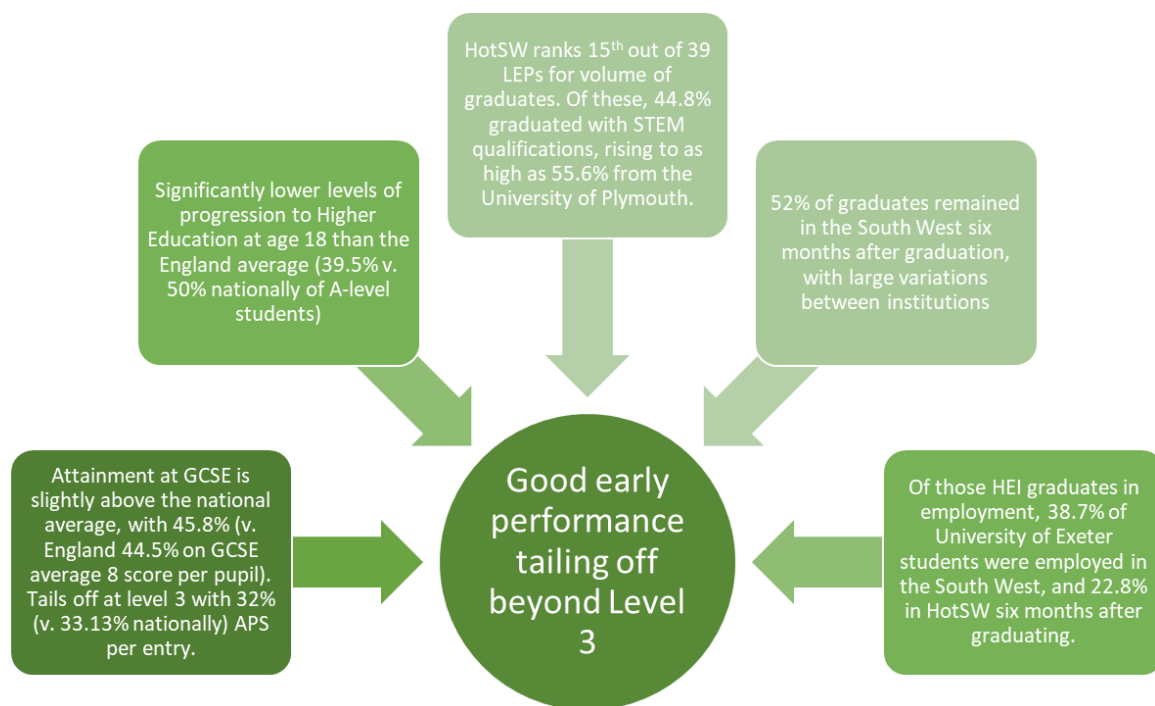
HotSW ranks 15$^{th}$ out of 39 LEPs for volume of graduates. Of these, 44.8% graduated with STEM qualifications, rising to as high as 55.6% from the University of Plymouth.

Significantly lower levels of progression to Higher Education at age 18 than the England average (39.5% v. 50% nationally of A-level students)

52% of graduates remained in the South West six months after graduation, with large variations between institutions

Attainment at GCSE is slightly above the national average, with 45.8% (v. England 44.5% on GCSE average 8 score per pupil). Tails off at level 3 with 32% (v. 33.13% nationally) APS per entry.

Good early performance tailing off beyond Level 3

Of those HEI graduates in employment, 38.7% of University of Exeter students were employed in the South West, and 22.8% in HotSW six months after graduating.